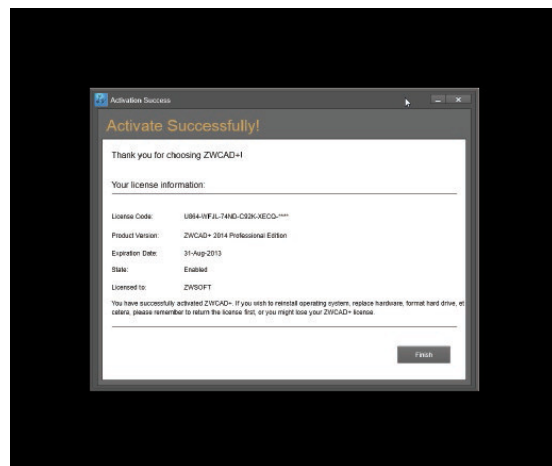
Activation Success

Activate Successfully!

Thank you for choosing ZWCAD+!

Your license information:

License Code: U864-WFJL-74ND-C92K-XECQ-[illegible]

Product Version: ZWCAD+ 2014 Professional Edition

Expiration Date: 31-Aug-2013

State: Enabled

Licensed to: ZWSOFT

You have successfully activated ZWCAD+. If you wish to reinstall operating system, replace hardware, format hard drive, et cetera, please remember to return the license first, or you might lose your ZWCAD+ license.

Finish